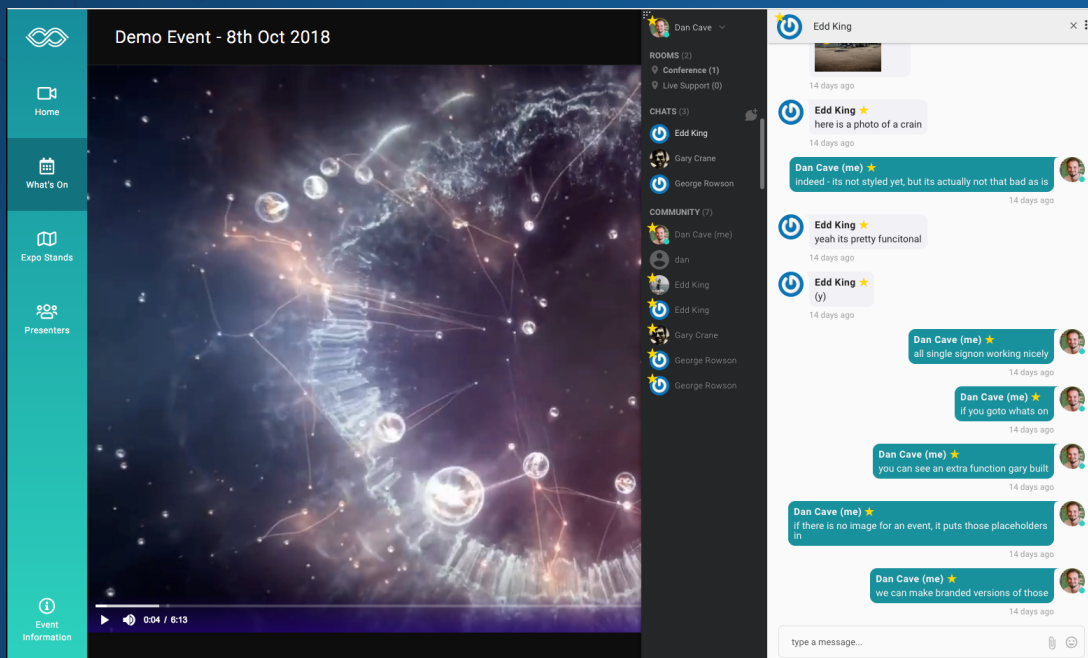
Home

What's On

Expo Stands

Presenters

Event Information

Demo Event - 8th Oct 2018

0:04 / 6:13

Dan Cave

ROOMS (2)
Conference (1)
Live Support (0)

CHATS (3)
Edd King
Gary Crane
George Rowson

COMMUNITY (7)
Dan Cave (me)
dan
Edd King
Edd King
Gary Crane
George Rowson
George Rowson

Edd King

14 days ago

Edd King ★
here is a photo of a crain
14 days ago

Dan Cave (me) ★
indeed - its not styled yet, but its actually not that bad as is
14 days ago

Edd King ★
yeah its pretty funcitonal
14 days ago

Edd King ★
(y)
14 days ago

Dan Cave (me) ★
all single signon working nicely
14 days ago

Dan Cave (me) ★
if you goto whats on
14 days ago

Dan Cave (me) ★
you can see an extra function gary built
14 days ago

Dan Cave (me) ★
if there is no image for an event, it puts those placeholders in
14 days ago

Dan Cave (me) ★
we can make branded versions of those
14 days ago

type a message...